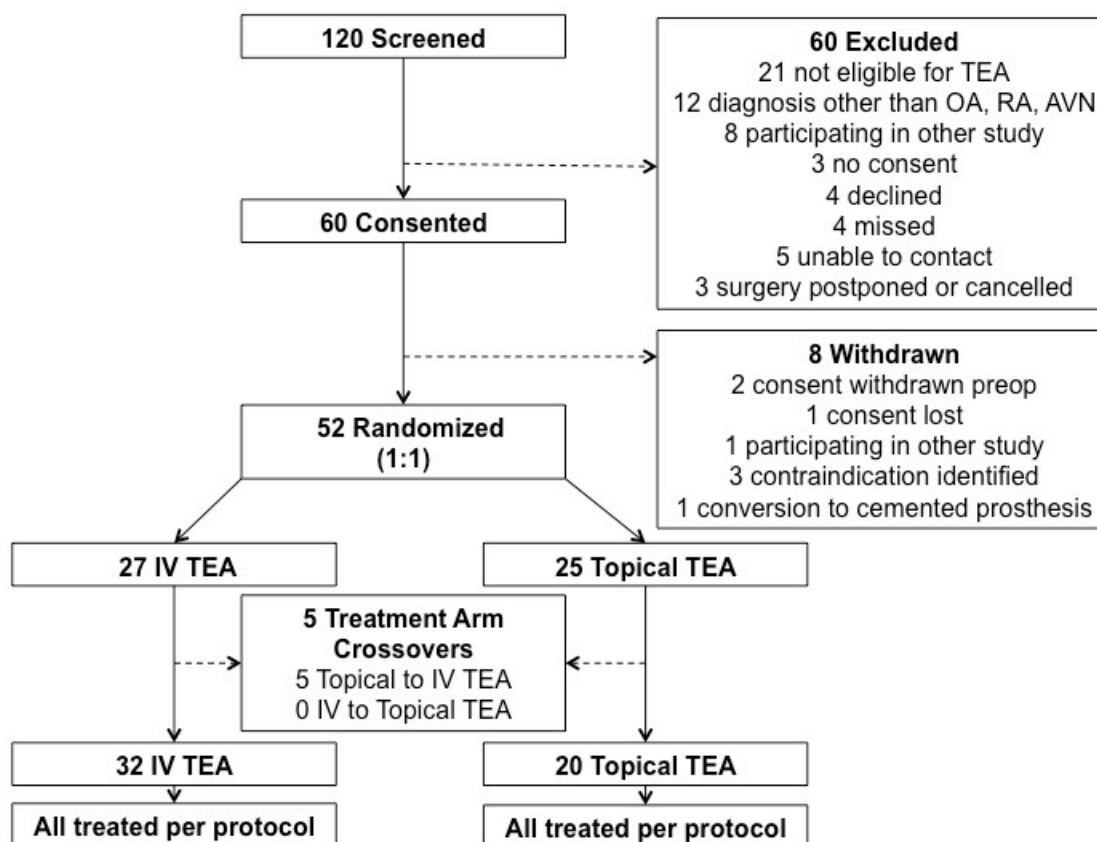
120 Screened

60 Excluded
21 not eligible for TEA
12 diagnosis other than OA, RA, AVN
8 participating in other study
3 no consent
4 declined
4 missed
5 unable to contact
3 surgery postponed or cancelled

60 Consented

8 Withdrawn
2 consent withdrawn preop
1 consent lost
1 participating in other study
3 contraindication identified
1 conversion to cemented prosthesis

52 Randomized
(1:1)

27 IV TEA

25 Topical TEA

5 Treatment Arm Crossovers
5 Topical to IV TEA
0 IV to Topical TEA

32 IV TEA

20 Topical TEA

All treated per protocol

All treated per protocol